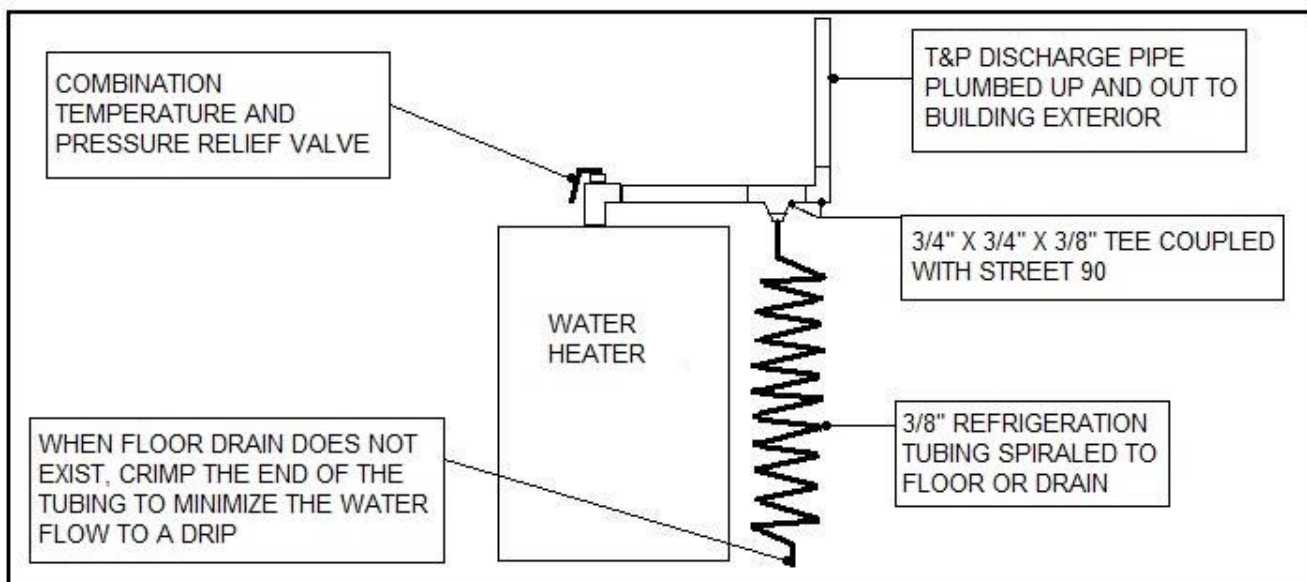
COMBINATION TEMPERATURE AND PRESSURE RELIEF VALVE

T&P DISCHARGE PIPE PLUMBED UP AND OUT TO BUILDING EXTERIOR

3/4" X 3/4" X 3/8" TEE COUPLED WITH STREET 90

WATER HEATER

3/8" REFRIGERATION TUBING SPIRALED TO FLOOR OR DRAIN

WHEN FLOOR DRAIN DOES NOT EXIST, CRIMP THE END OF THE TUBING TO MINIMIZE THE WATER FLOW TO A DRIP